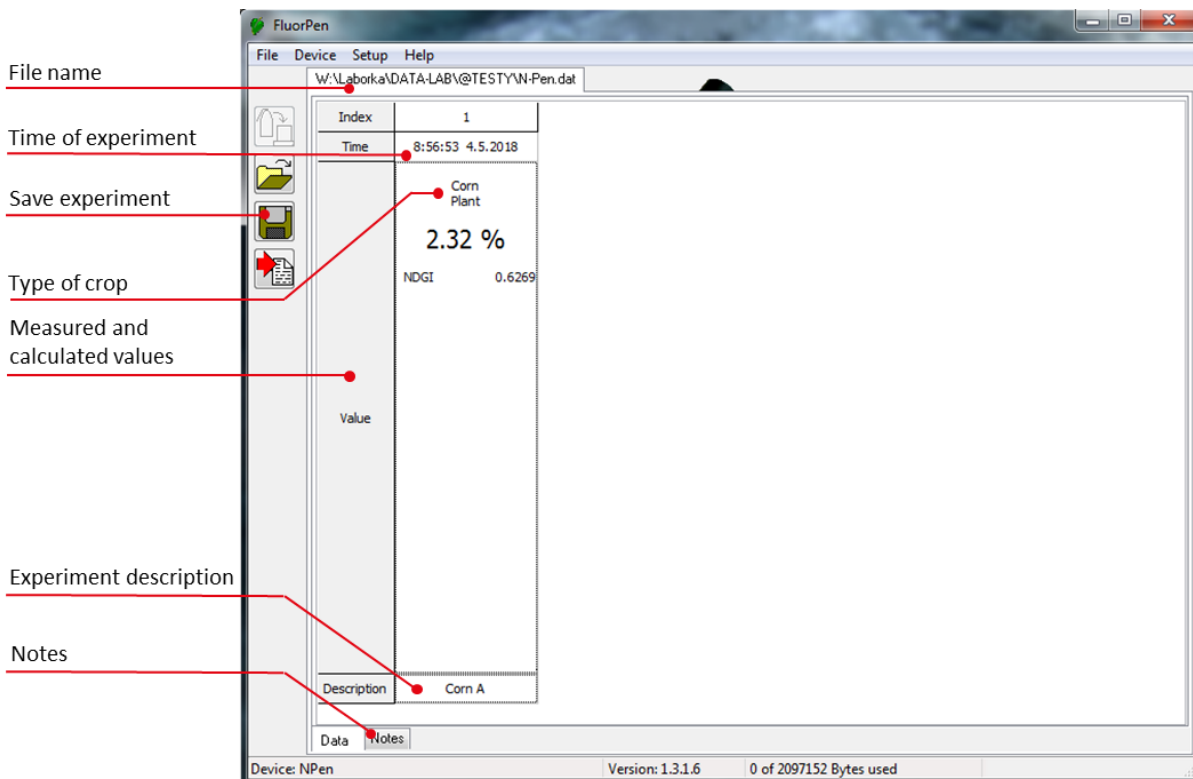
FluorPen

File Device Setup Help

W:\Laborka\DATA-LAB\@TESTY\N-Pen.dat

File name

Time of experiment

Save experiment

Type of crop

Measured and calculated values

Experiment description

Notes

| Index | 1 |
|---|---|
| Time | 8:56:53 4.5.2018 |
| Value | Corn Plant<br>2.32 %<br>NDGI 0.6269 |
| Description | Corn A |

Data Notes

Device: NPen

Version: 1.3.1.6

0 of 2097152 Bytes used